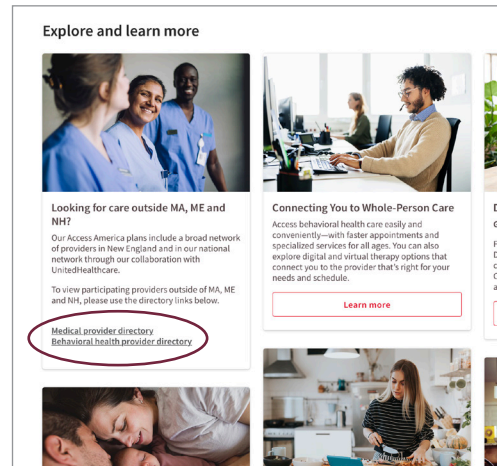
Explore and learn more

Looking for care outside MA, ME and NH?

Our Access America plans include a broad network of providers in New England and in our national network through our collaboration with UnitedHealthcare.

To view participating providers outside of MA, ME and NH, please use the directory links below.

Medical provider directory
Behavioral health provider directory

Connecting You to Whole-Person Care

Access behavioral health care easily and conveniently—with faster appointments and specialized services for all ages. You can also explore digital and virtual therapy options that connect you to the provider that's right for your needs and schedule.

Learn more

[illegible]